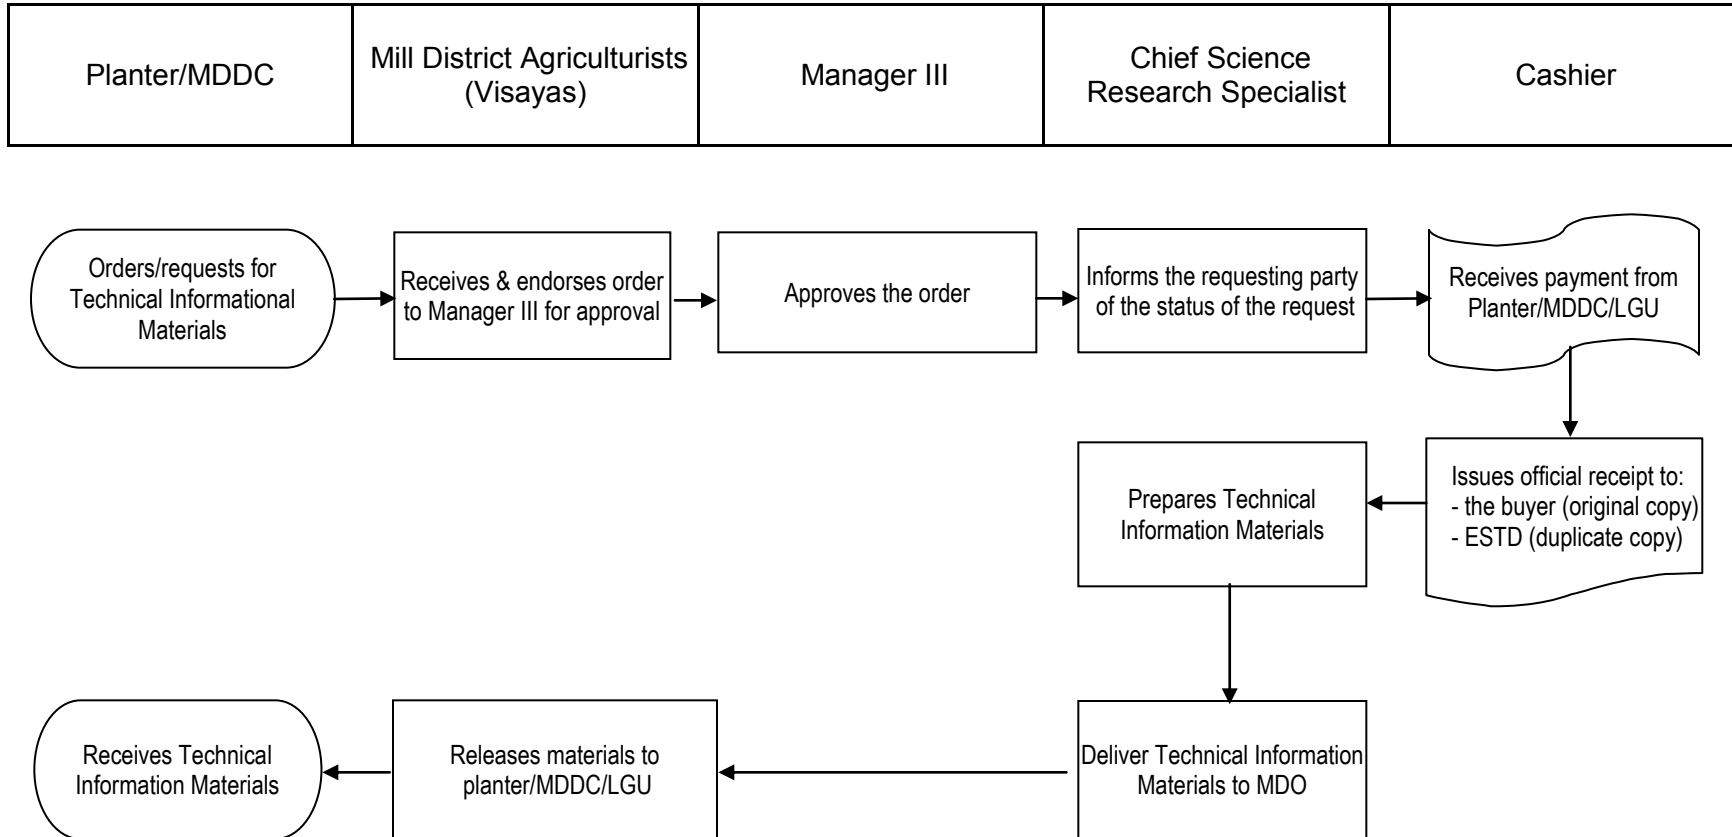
| Planter/MDDC | Mill District Agriculturists (Visayas) | Manager III | Chief Science Research Specialist | Cashier |
|---|---|---|---|---|

Orders/requests for Technical Informational Materials

Receives & endorses order to Manager III for approval

Approves the order

Informs the requesting party of the status of the request

Receives payment from Planter/MDDC/LGU

Issues official receipt to:
- the buyer (original copy)
- ESTD (duplicate copy)

Prepares Technical Information Materials

Deliver Technical Information Materials to MDO

Releases materials to planter/MDDC/LGU

Receives Technical Information Materials